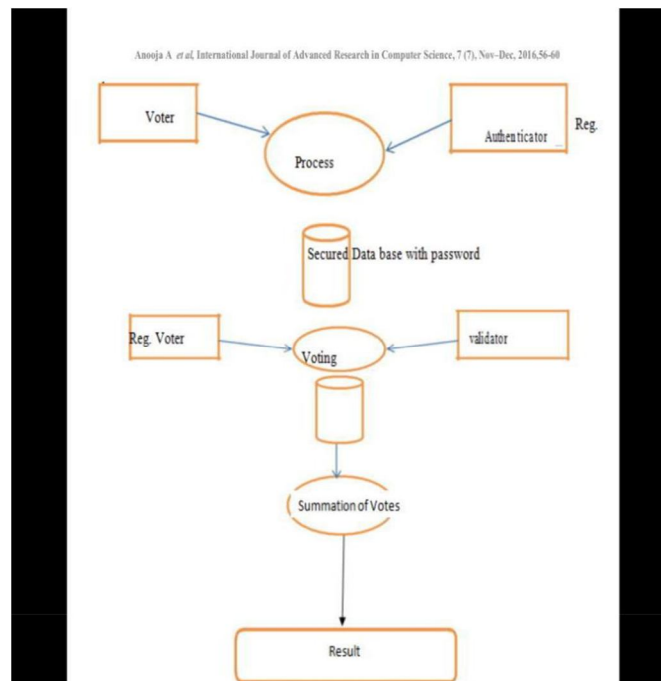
Anooja A et al, International Journal of Advanced Research in Computer Science, 7 (7), Nov–Dec, 2016,56-60

Voter

Authenticator

Reg.

Process

Secured Data base with password

Reg. Voter

Voting

validator

Summation of Votes

Result